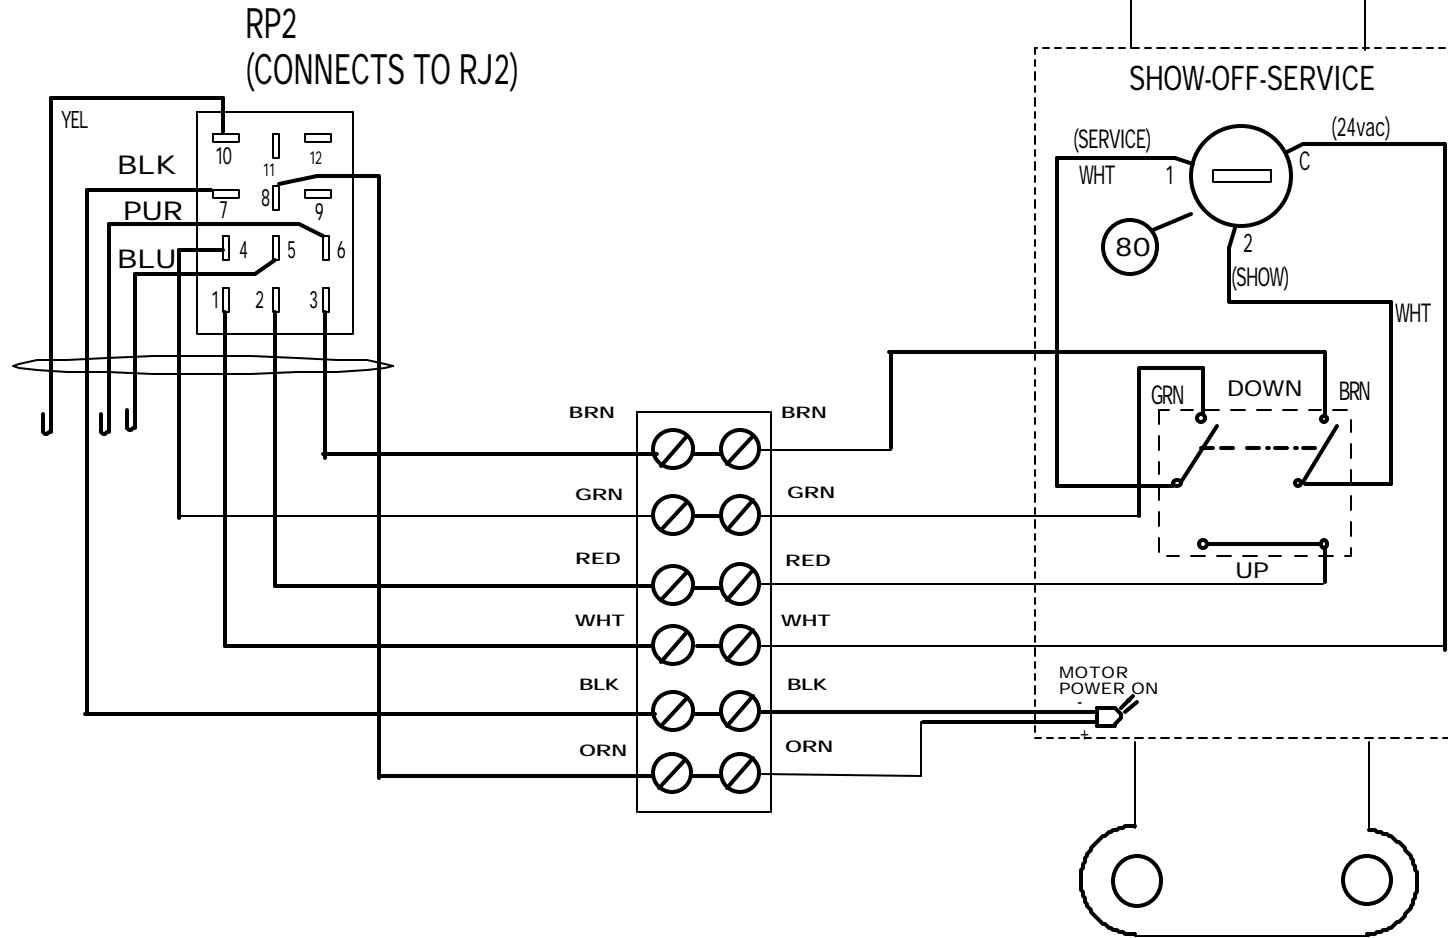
RP2
(CONNECTS TO RJ2)

YEL
BLK
PUR
BLU

10
11
12
7
8
9
4
5
6
1
2
3

SHOW-OFF-SERVICE
(SERVICE)
WHT
1
(24vac)
C
80
2
(SHOW)
WHT
GRN
DOWN
BRN
UP

BRN
BRN
GRN
GRN
RED
RED
WHT
WHT
BLK
BLK
ORN
ORN

MOTOR
POWER ON
-
+